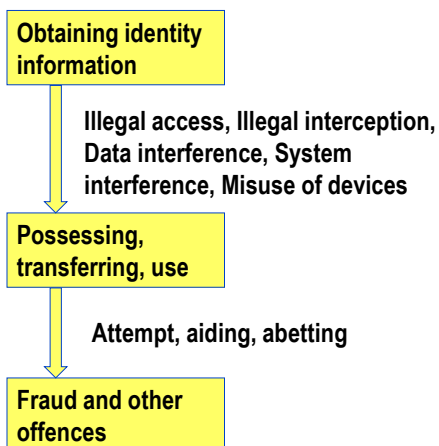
Obtaining identity information

Illegal access, Illegal interception, Data interference, System interference, Misuse of devices

Possessing, transferring, use

Attempt, aiding, abetting

Fraud and other offences